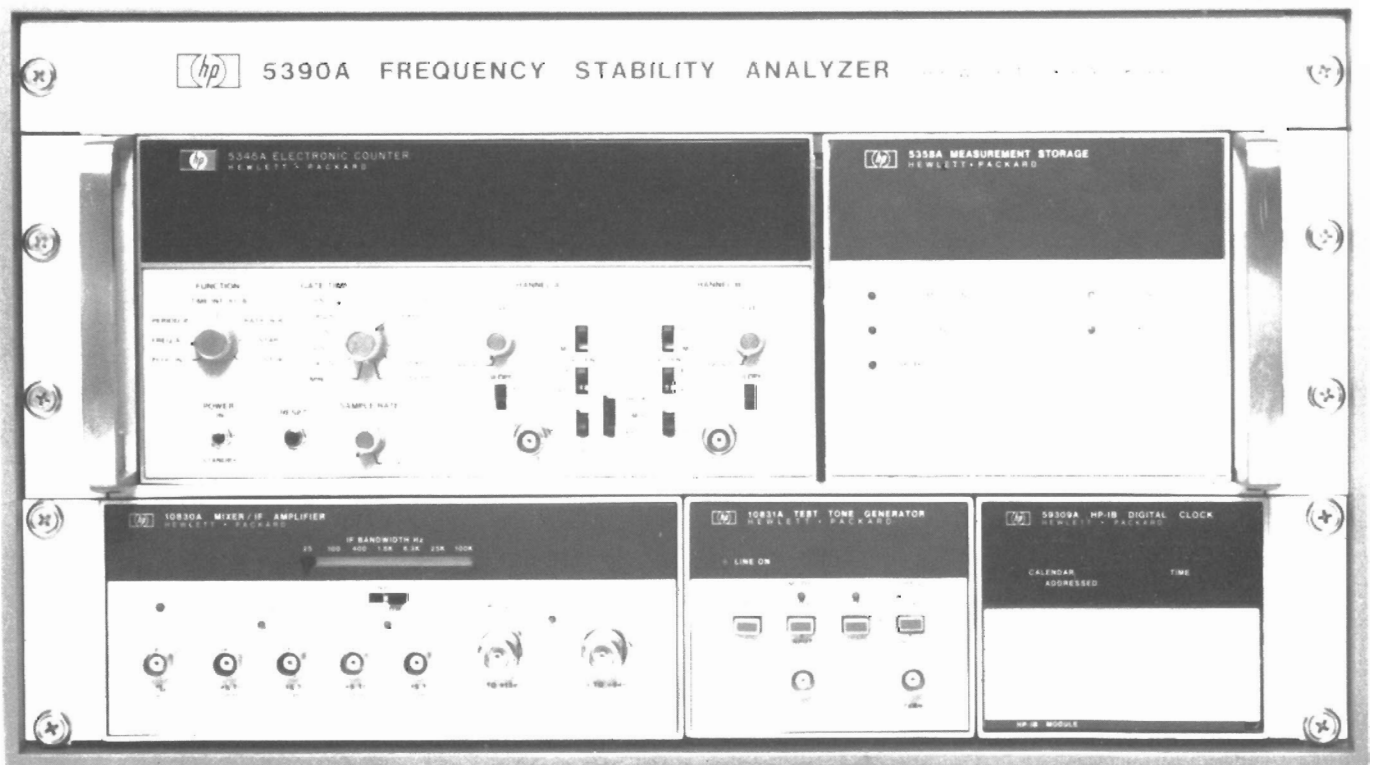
hp 5390A FREQUENCY STABILITY ANALYZER

hp 5345A ELECTRONIC COUNTER
HEWLETT • PACKARD

FUNCTION
TIME INTERVAL
PERIOD
FREQ
GATE TIME
CHANNEL A
CHANNEL B
POWER
RESET
SAMPLE RATE
STANDBY

hp 5358A MEASUREMENT STORAGE
HEWLETT • PACKARD

hp 10830A MIXER / IF AMPLIFIER
HEWLETT • PACKARD
IF BANDWIDTH Hz
25 100 400 1.6K 6.3K 25K 100K

hp 10831A TEST TONE GENERATOR
HEWLETT • PACKARD
LINE ON

hp 59309A HP-IB DIGITAL CLOCK
HEWLETT • PACKARD
CALENDAR
TIME
ADDRESSED
HP-IB MODULE